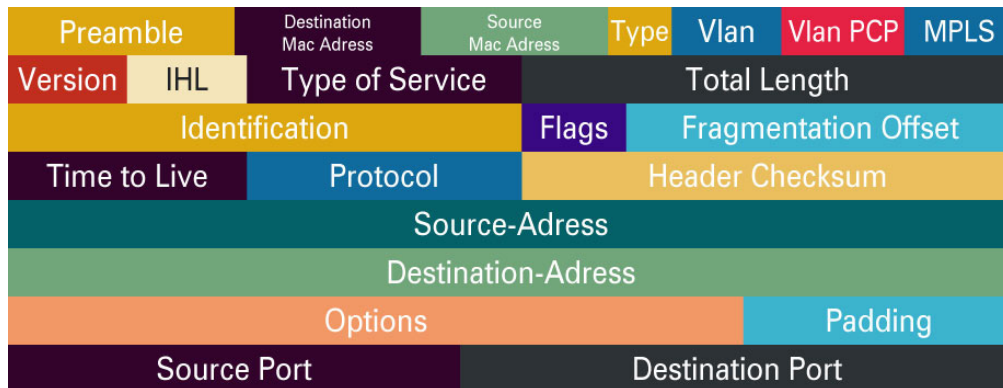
| Preamble | | Destination Mac Adress | | Source Mac Adress | | Type | Vlan | Vlan PCP | MPLS |
|---|---|---|---|---|---|---|---|---|---|
| Version | IHL | Type of Service | | Total Length | | | | | |
| Identification | | | | Flags | Fragmentation Offset | | | | |
| Time to Live | | Protocol | | Header Checksum | | | | | |
| Source-Adress | | | | | | | | | |
| Destination-Adress | | | | | | | | | |
| Options | | | | | | | Padding | | |
| Source Port | | | | Destination Port | | | | | |